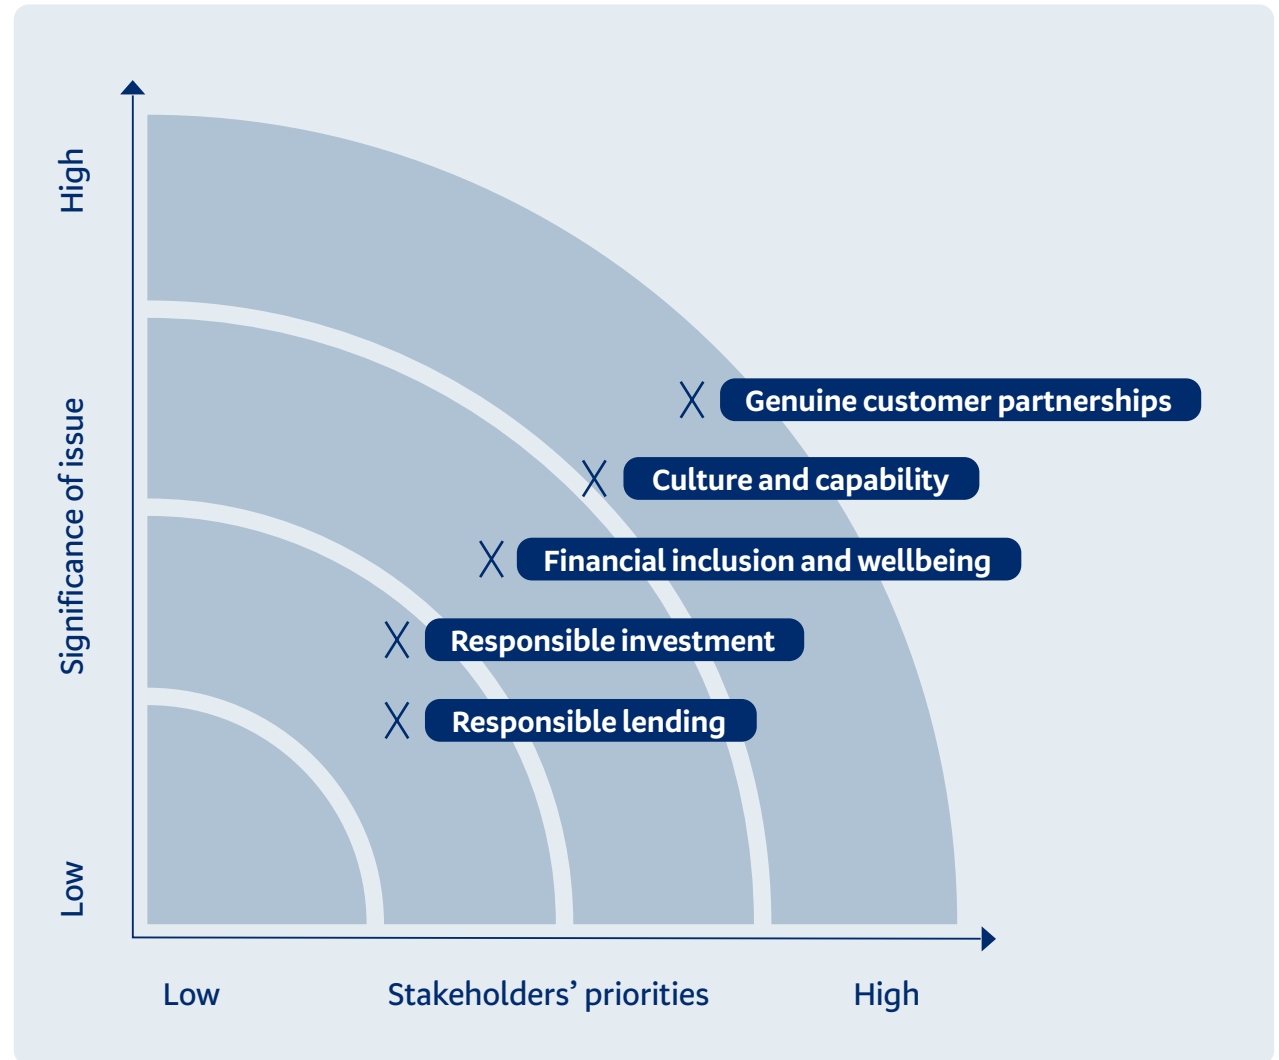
High

Significance of issue

Low

Genuine customer partnerships

Culture and capability

Financial inclusion and wellbeing

Responsible investment

Responsible lending

Low

Stakeholders' priorities

High